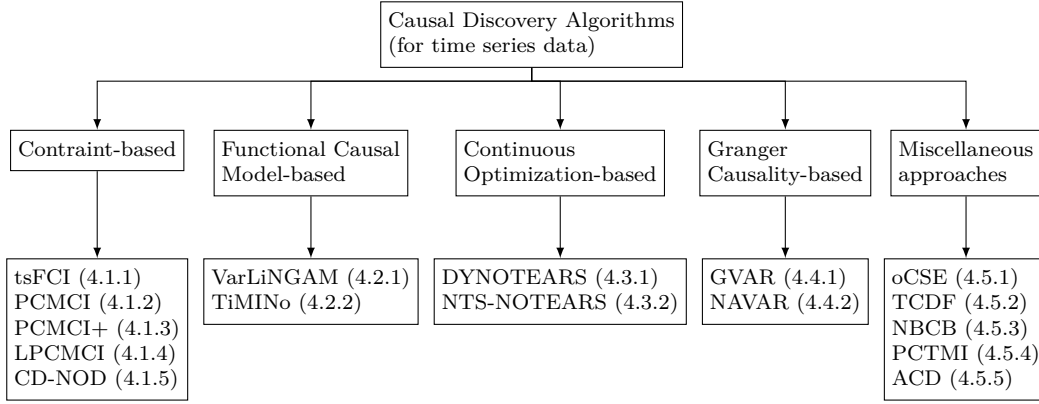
Causal Discovery Algorithms (for time series data)

Contraint-based

tsFCI (4.1.1)
PCMCI (4.1.2)
PCMCI+ (4.1.3)
LPCMCI (4.1.4)
CD-NOD (4.1.5)

Functional Causal Model-based

VarLiNGAM (4.2.1)
TiMINo (4.2.2)

Continuous Optimization-based

DYNOTEARS (4.3.1)
NTS-NOTEARS (4.3.2)

Granger Causality-based

GVAR (4.4.1)
NAVAR (4.4.2)

Miscellaneous approaches

oCSE (4.5.1)
TCDF (4.5.2)
NBCB (4.5.3)
PCTMI (4.5.4)
ACD (4.5.5)